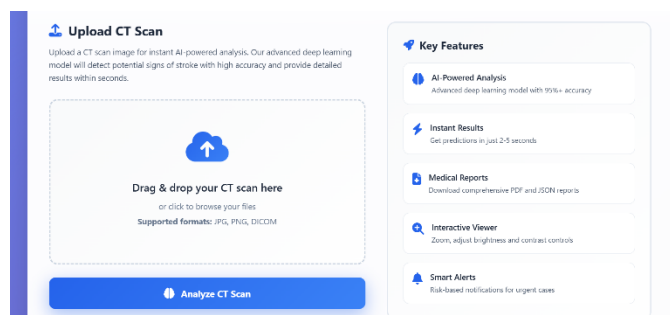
Upload CT Scan

Upload a CT scan image for instant AI-powered analysis. Our advanced deep learning model will detect potential signs of stroke with high accuracy and provide detailed results within seconds.

Drag & drop your CT scan here

or click to browse your files

Supported formats: JPG, PNG, DICOM

Analyze CT Scan

Key Features

AI-Powered Analysis
Advanced deep learning model with 95%+ accuracy

Instant Results
Get predictions in just 2-5 seconds

Medical Reports
Download comprehensive PDF and JSON reports

Interactive Viewer
Zoom, adjust brightness and contrast controls

Smart Alerts
Risk-based notifications for urgent cases